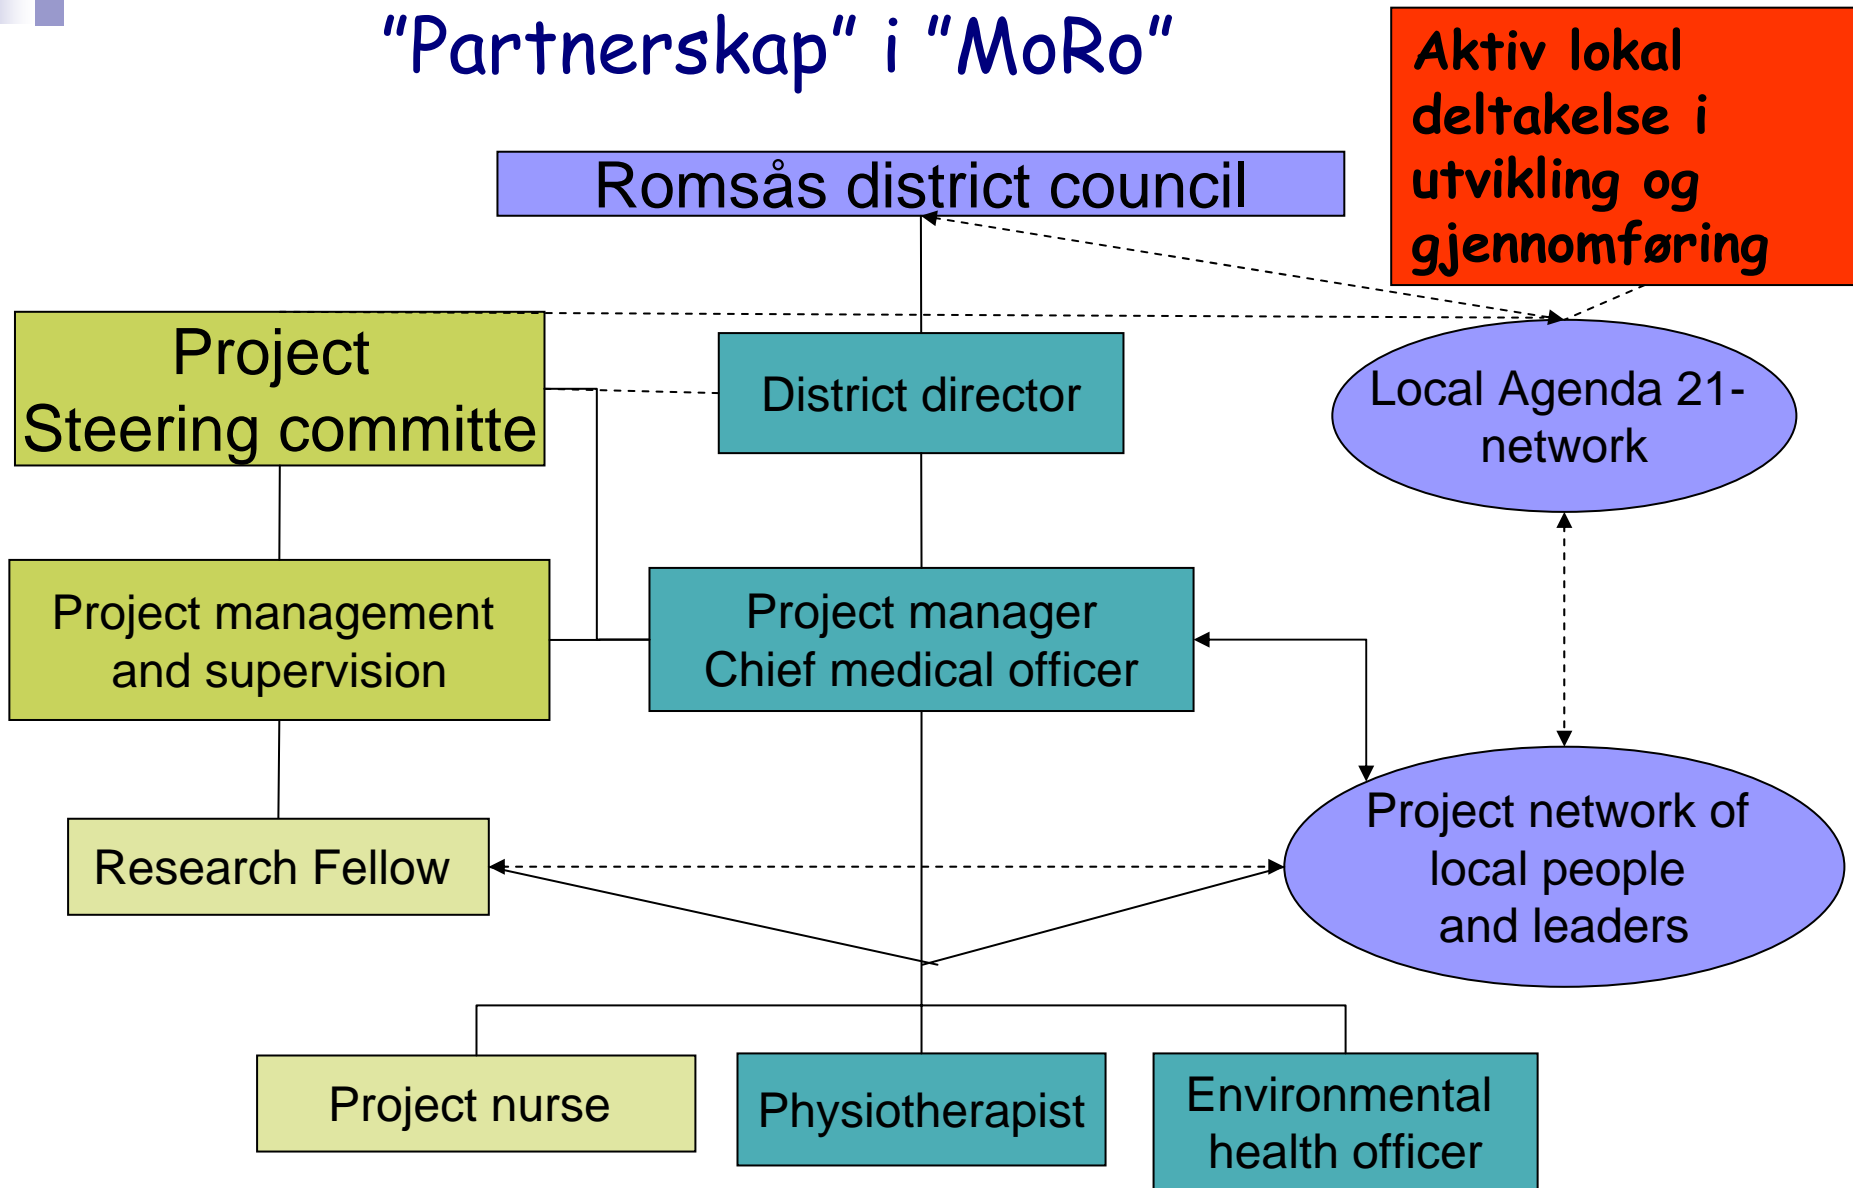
"Partnerskap" i "MoRo"

Aktiv lokal deltakelse i utvikling og gjennomføring

Romsås district council

Project Steering committe

District director

Local Agenda 21-network

Project management and supervision

Project manager Chief medical officer

Research Fellow

Project network of local people and leaders

Project nurse

Physiotherapist

Environmental health officer